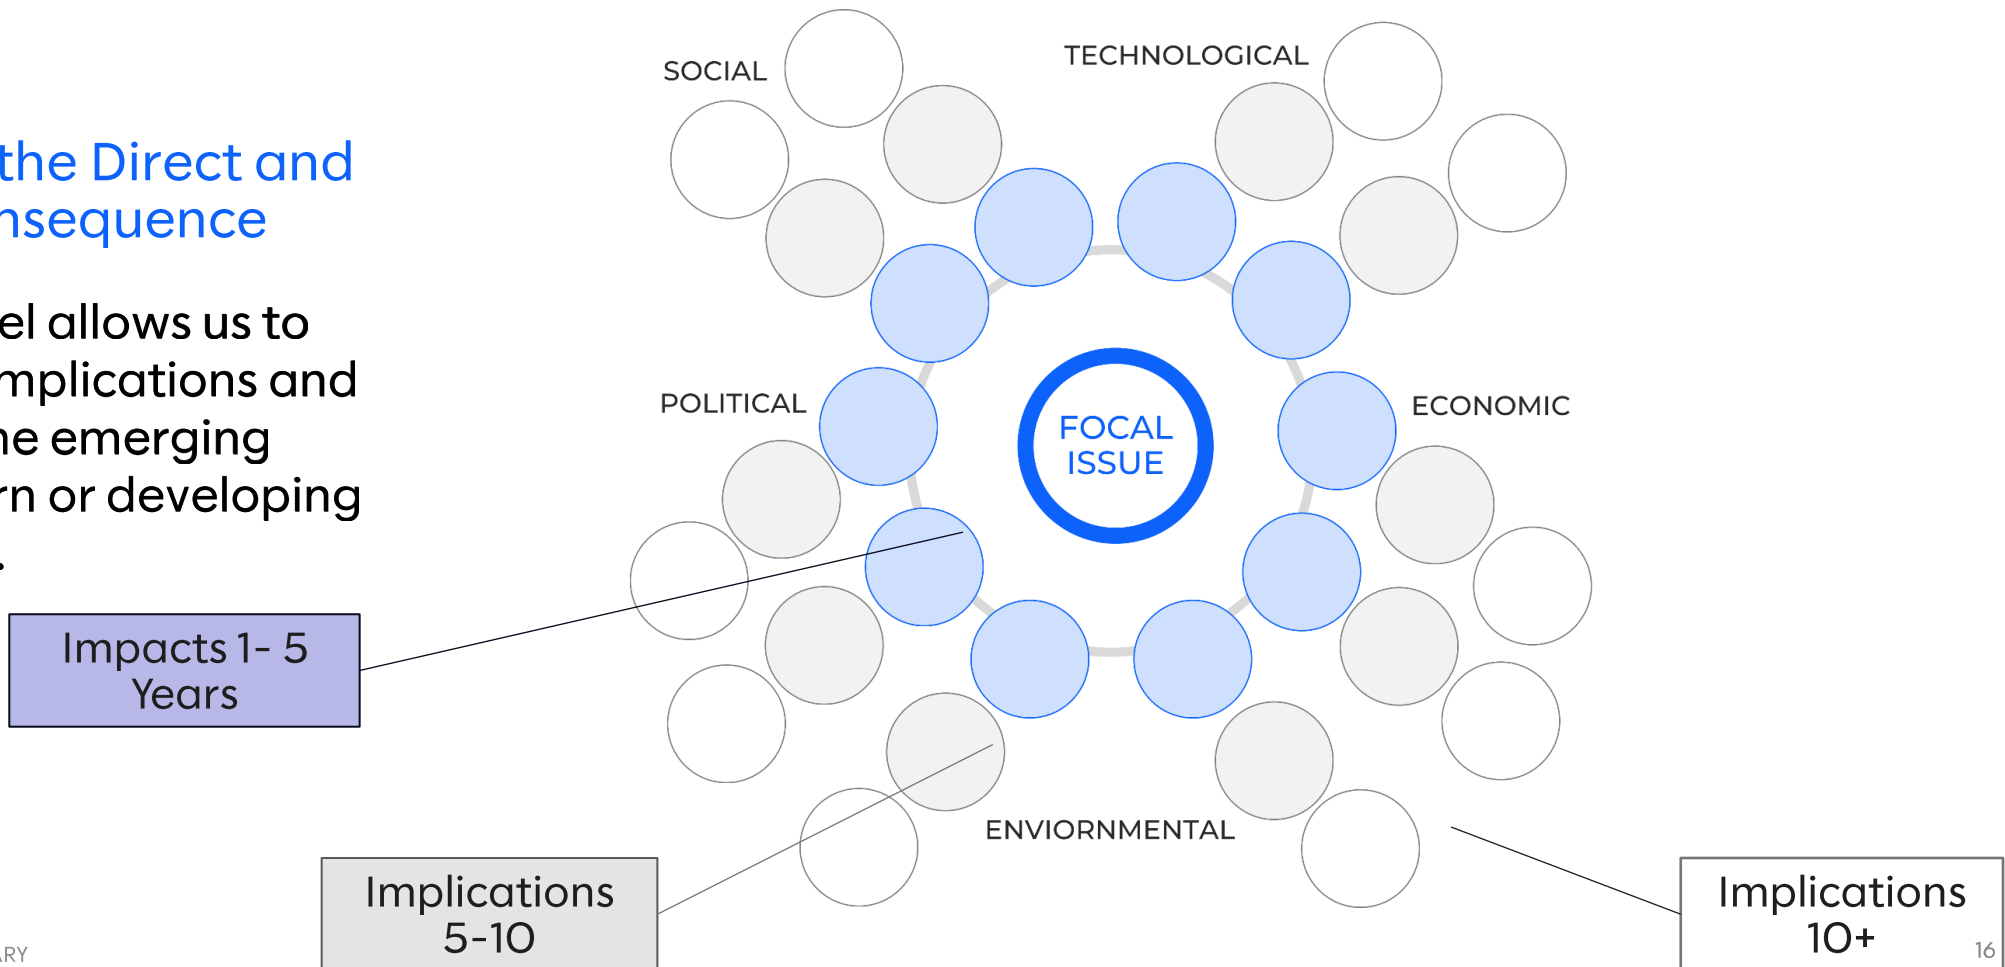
the Direct and
nsequence

el allows us to
mplications and
he emerging
rn or developing
.

SOCIAL

TECHNOLOGICAL

POLITICAL

FOCAL ISSUE

ECONOMIC

ENVIORNMENTAL

Impacts 1- 5 Years

Implications 5-10

Implications 10+

RY

16